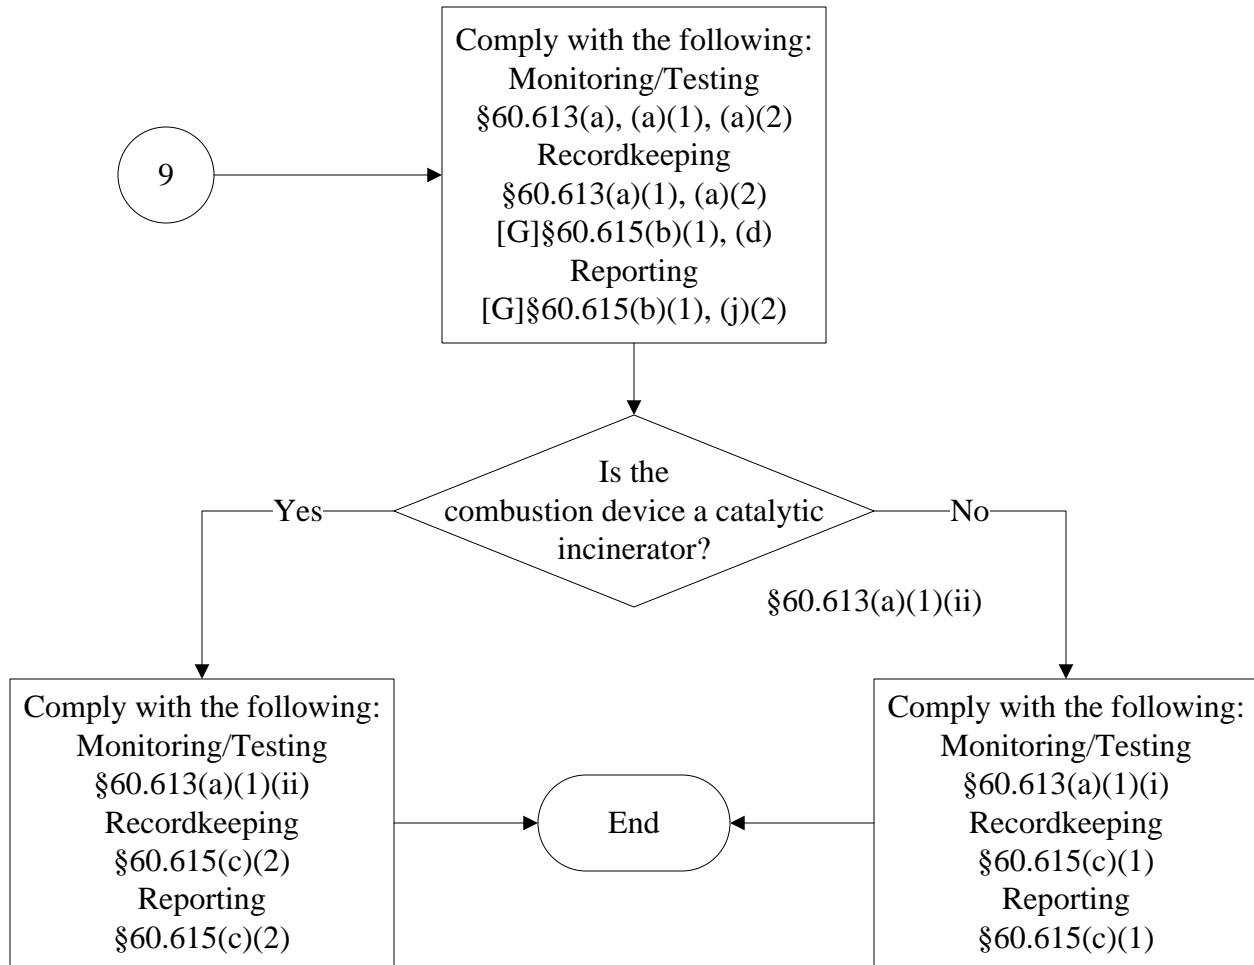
9

Comply with the following:
Monitoring/Testing
§60.613(a), (a)(1), (a)(2)
Recordkeeping
§60.613(a)(1), (a)(2)
[G]§60.615(b)(1), (d)
Reporting
[G]§60.615(b)(1), (j)(2)

Is the combustion device a catalytic incinerator?
§60.613(a)(1)(ii)

Yes

No

Comply with the following:
Monitoring/Testing
§60.613(a)(1)(ii)
Recordkeeping
§60.615(c)(2)
Reporting
§60.615(c)(2)

End

Comply with the following:
Monitoring/Testing
§60.613(a)(1)(i)
Recordkeeping
§60.615(c)(1)
Reporting
§60.615(c)(1)